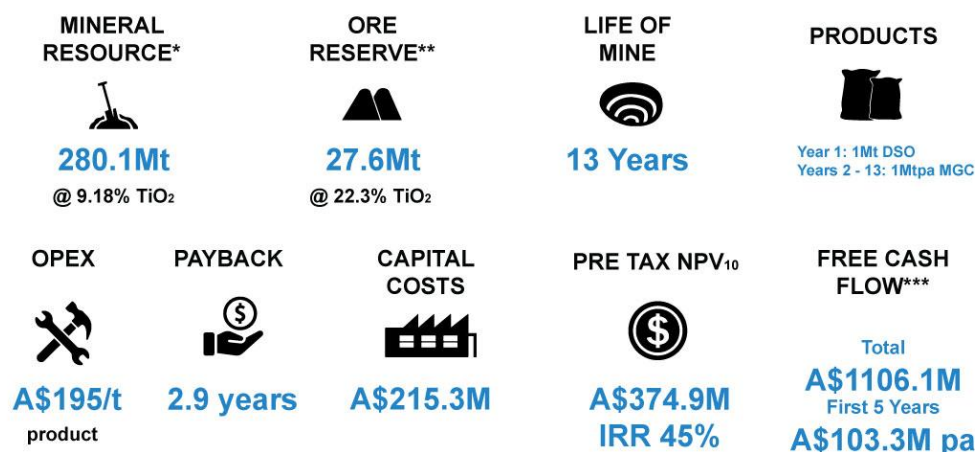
MINERAL RESOURCE*

280.1Mt

@ 9.18% $TiO_2$

ORE RESERVE**

27.6Mt

@ 22.3% $TiO_2$

LIFE OF MINE

13 Years

PRODUCTS

Year 1: 1Mt DSO
Years 2 - 13: 1Mtpa MGC

OPEX

A$195/t
product

PAYBACK

2.9 years

CAPITAL COSTS

A$215.3M

PRE TAX $NPV_{10}$

A$374.9M
IRR 45%

FREE CASH FLOW***

Total
A$1106.1M
First 5 Years
A$103.3M pa